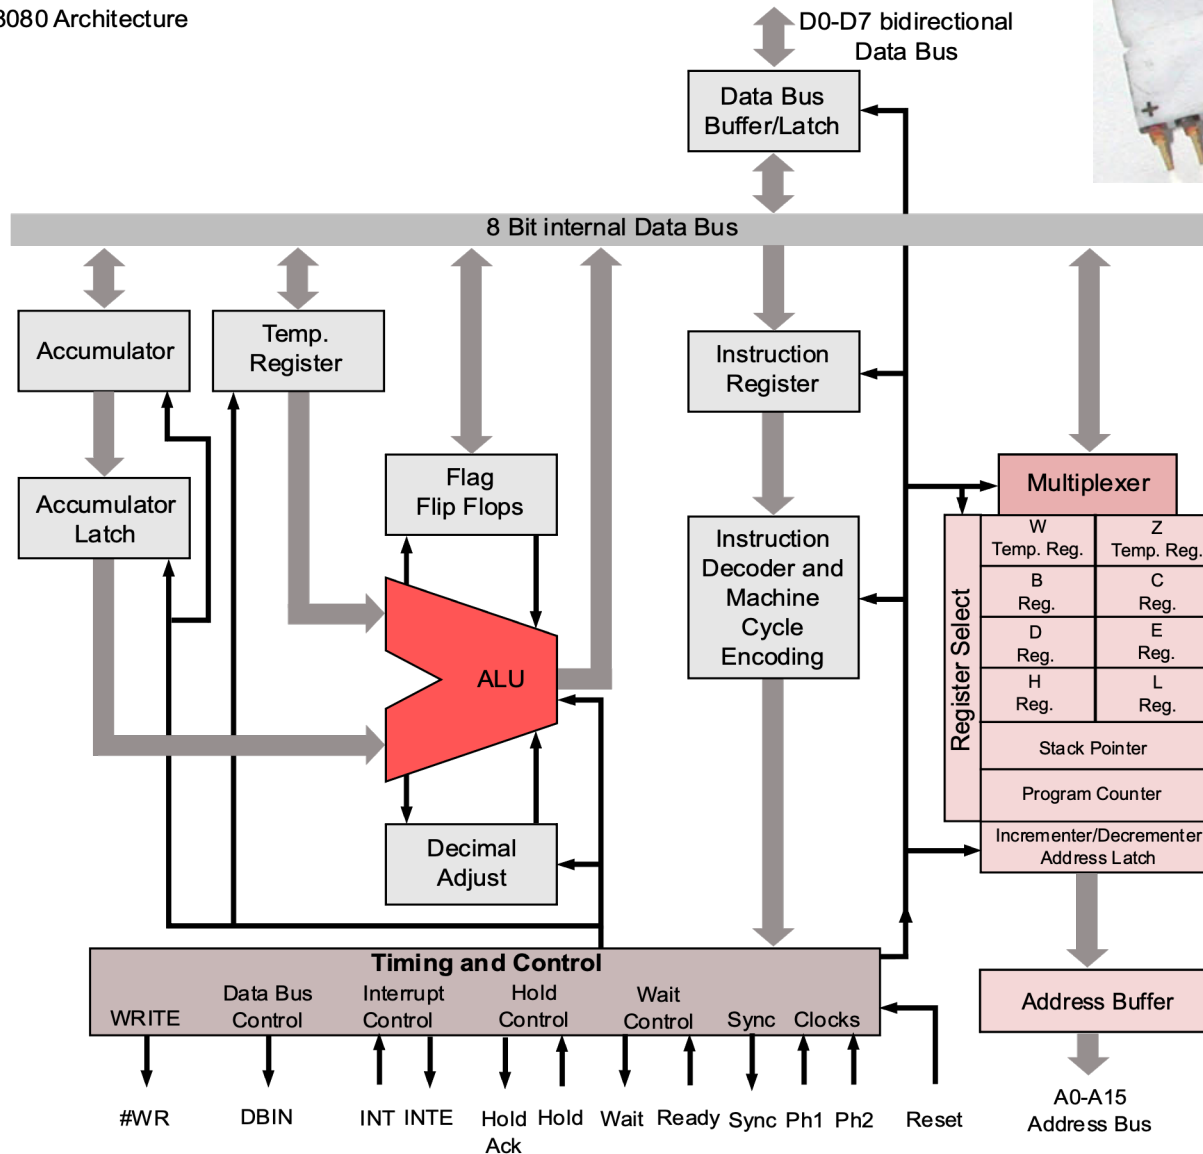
8080 Architecture

D0-D7 bidirectional Data Bus

Data Bus Buffer/Latch

8 Bit internal Data Bus

Accumulator

Temp. Register

Flag Flip Flops

Instruction Register

Multiplexer

Accumulator Latch

ALU

Instruction Decoder and Machine Cycle Encoding

Register Select

| W Temp. Reg. | Z Temp. Reg. |
|---|---|
| B Reg. | C Reg. |
| D Reg. | E Reg. |
| H Reg. | L Reg. |
| Stack Pointer | |
| Program Counter | |
| Incrementer/Decrementer Address Latch | |

Decimal Adjust

Timing and Control

WRITE

Data Bus Control

Interrupt Control

Hold Control

Wait Control

Sync

Clocks

Address Buffer

#WR

DBIN

INT

INTE

Hold Ack

Hold

Wait

Ready

Sync

Ph1

Ph2

Reset

A0-A15 Address Bus